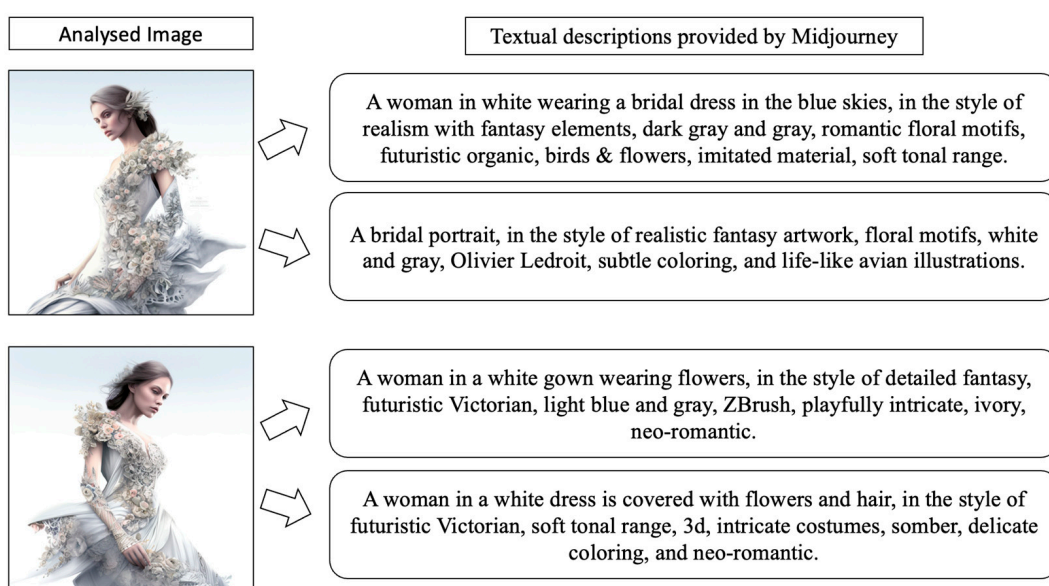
Analysed Image

Textual descriptions provided by Midjourney

A woman in white wearing a bridal dress in the blue skies, in the style of realism with fantasy elements, dark gray and gray, romantic floral motifs, futuristic organic, birds & flowers, imitated material, soft tonal range.

A bridal portrait, in the style of realistic fantasy artwork, floral motifs, white and gray, Olivier Ledroit, subtle coloring, and life-like avian illustrations.

A woman in a white gown wearing flowers, in the style of detailed fantasy, futuristic Victorian, light blue and gray, ZBrush, playfully intricate, ivory, neo-romantic.

A woman in a white dress is covered with flowers and hair, in the style of futuristic Victorian, soft tonal range, 3d, intricate costumes, somber, delicate coloring, and neo-romantic.